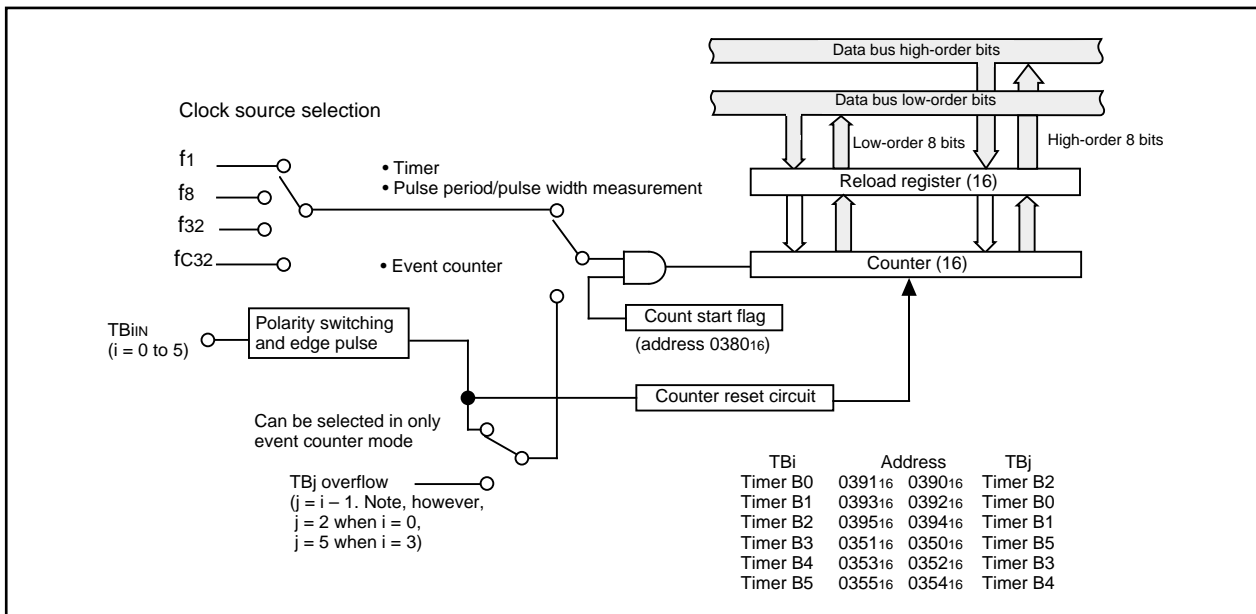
Data bus high-order bits

Data bus low-order bits

Clock source selection

Low-order 8 bits

High-order 8 bits

$f_1$

$f_8$

$f_{32}$

$f_{C32}$

• Timer
• Pulse period/pulse width measurement

• Event counter

Reload register (16)

Counter (16)

Count start flag

(address $0380_{16}$)

$TB_{iIN}$
(i = 0 to 5)

Polarity switching and edge pulse

Counter reset circuit

Can be selected in only event counter mode

TBj overflow
(j = i – 1. Note, however, j = 2 when i = 0, j = 5 when i = 3)

| TBi | Address | TBj |
|---|---|---|
| Timer B0 | $0391_{16}$ $0390_{16}$ | Timer B2 |
| Timer B1 | $0393_{16}$ $0392_{16}$ | Timer B0 |
| Timer B2 | $0395_{16}$ $0394_{16}$ | Timer B1 |
| Timer B3 | $0351_{16}$ $0350_{16}$ | Timer B5 |
| Timer B4 | $0353_{16}$ $0352_{16}$ | Timer B3 |
| Timer B5 | $0355_{16}$ $0354_{16}$ | Timer B4 |